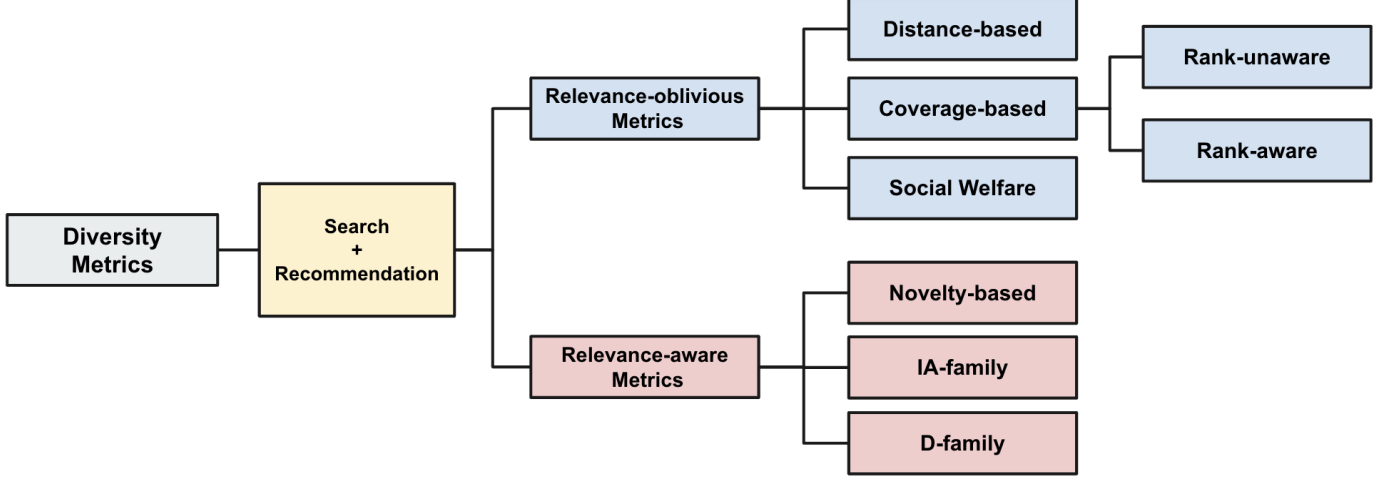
Diversity Metrics

Search
+
Recommendation

Relevance-oblivious Metrics

Distance-based

Coverage-based

Rank-unaware

Rank-aware

Social Welfare

Relevance-aware Metrics

Novelty-based

IA-family

D-family